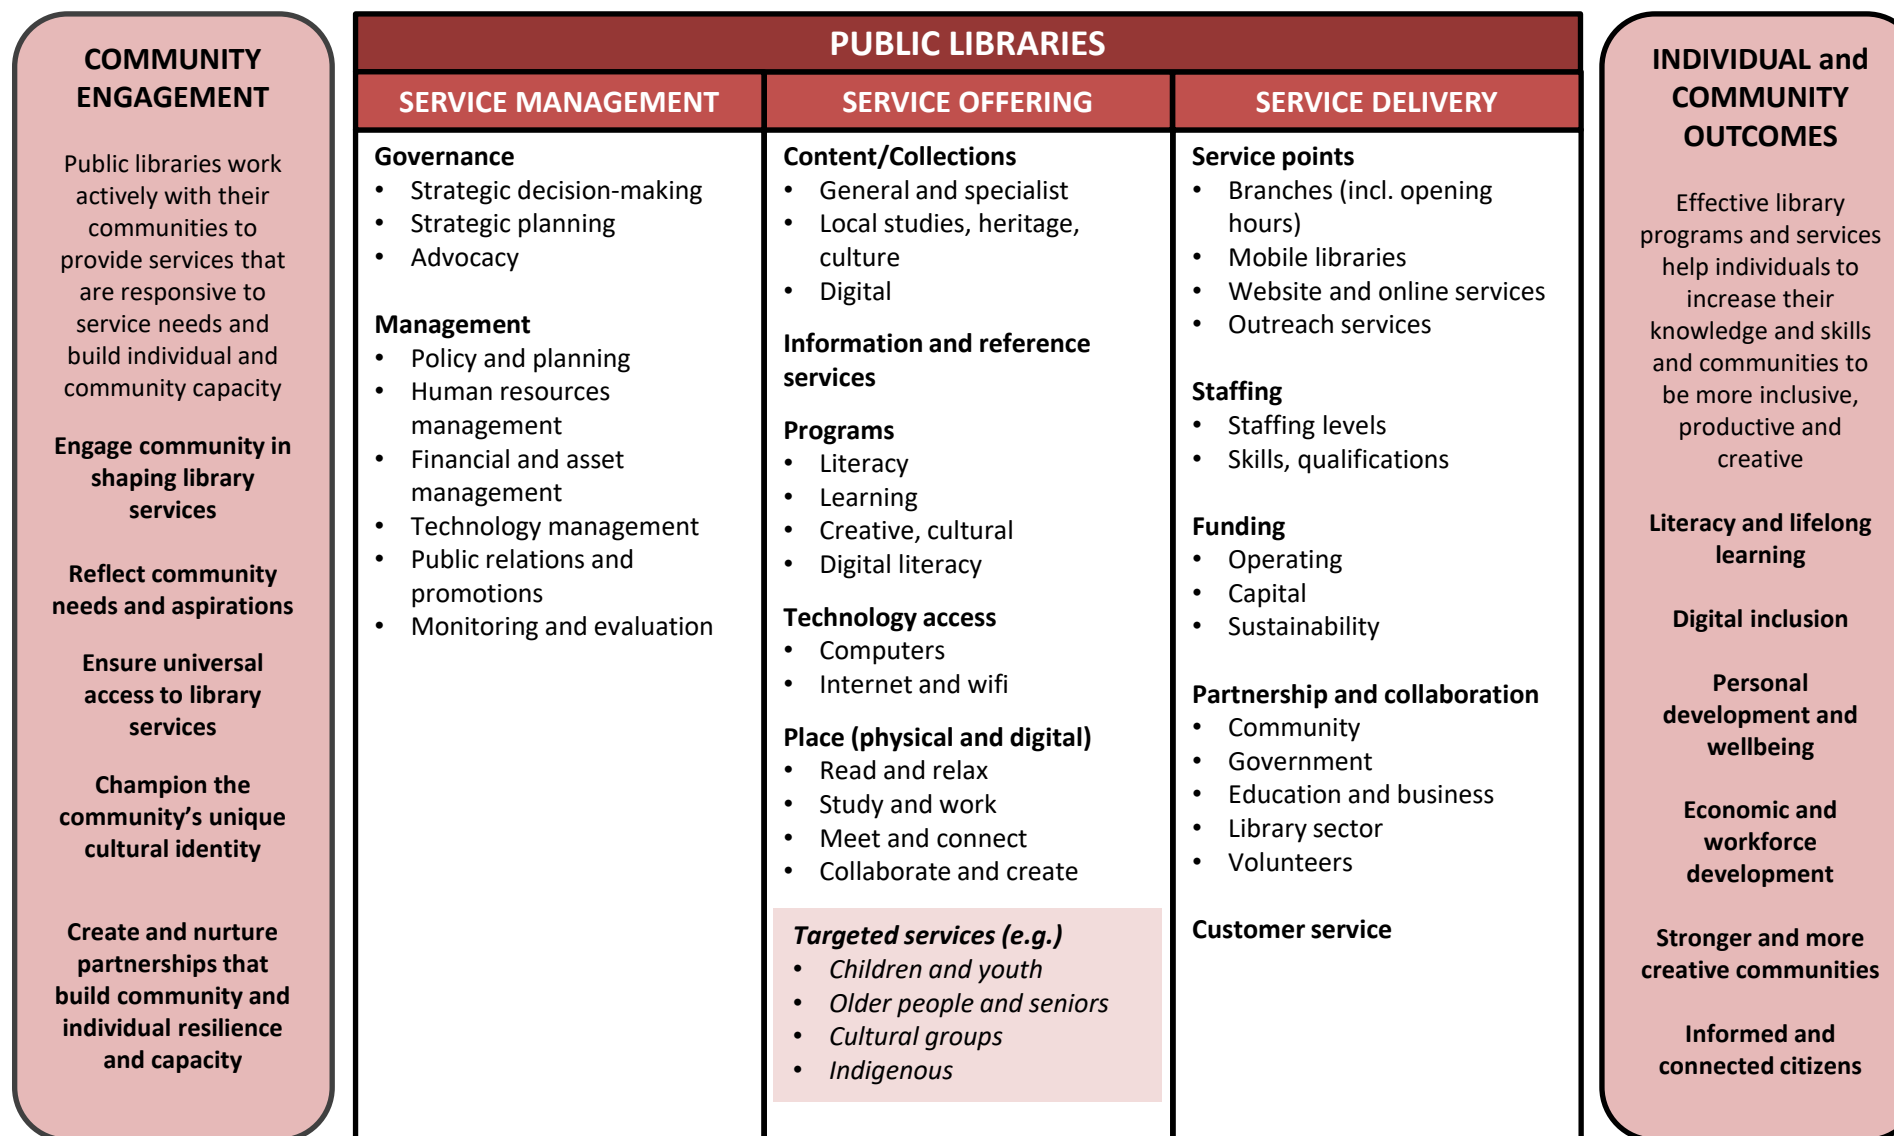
COMMUNITY ENGAGEMENT

Public libraries work actively with their communities to provide services that are responsive to service needs and build individual and community capacity

Engage community in shaping library services

Reflect community needs and aspirations

Ensure universal access to library services

Champion the community's unique cultural identity

Create and nurture partnerships that build community and individual resilience and capacity

PUBLIC LIBRARIES

SERVICE MANAGEMENT

Governance
• Strategic decision-making
• Strategic planning
• Advocacy

Management
• Policy and planning
• Human resources management
• Financial and asset management
• Technology management
• Public relations and promotions
• Monitoring and evaluation

SERVICE OFFERING

Content/Collections
• General and specialist
• Local studies, heritage, culture
• Digital

Information and reference services

Programs
• Literacy
• Learning
• Creative, cultural
• Digital literacy

Technology access
• Computers
• Internet and wifi

Place (physical and digital)
• Read and relax
• Study and work
• Meet and connect
• Collaborate and create

*Targeted services (e.g.)*
• *Children and youth*
• *Older people and seniors*
• *Cultural groups*
• *Indigenous*

SERVICE DELIVERY

Service points
• Branches (incl. opening hours)
• Mobile libraries
• Website and online services
• Outreach services

Staffing
• Staffing levels
• Skills, qualifications

Funding
• Operating
• Capital
• Sustainability

Partnership and collaboration
• Community
• Government
• Education and business
• Library sector
• Volunteers

Customer service

INDIVIDUAL and COMMUNITY OUTCOMES

Effective library programs and services help individuals to increase their knowledge and skills and communities to be more inclusive, productive and creative

Literacy and lifelong learning

Digital inclusion

Personal development and wellbeing

Economic and workforce development

Stronger and more creative communities

Informed and connected citizens